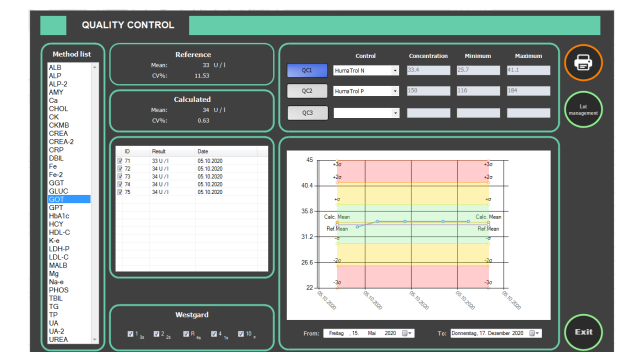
QUALITY CONTROL

Method list
ALB
ALP
ALP-2
AMY
Ca
CHOL
CK
CKMB
CREA
CREA-2
CRP
DBIL
Fe
Fe-2
GGT
GLUC
GOT
GPT
HbA1c
HCY
HDL-C
K-e
LDH-P
LDL-C
MALB
Mg
Na-e
PHOS
TBIL
TG
TP
UA
UA-2
UREA

Reference
Mean: 33 U / l
CV%: 11.53

Calculated
Mean: 34 U / l
CV%: 0.63

| ID | Result | Date |
|---|---|---|
| 71 | 33 U / l | 05.10.2020 |
| 72 | 34 U / l | 05.10.2020 |
| 73 | 34 U / l | 05.10.2020 |
| 74 | 34 U / l | 05.10.2020 |
| 75 | 34 U / l | 05.10.2020 |

Westgard
$1_{3s}$ $2_{2s}$ $R_{4s}$ $4_{1s}$ $10_{x}$

| | Control | Concentration | Minimum | Maximum |
|---|---|---|---|---|
| QC1 | HumaTrol N | 33.4 | 25.7 | 41.1 |
| QC2 | HumaTrol P | 130 | 116 | 184 |
| QC3 | | | | |

Lot management

45
40.4
35.8
31.2
26.6
22
+3σ
+2σ
+σ
Calc. Mean
Ref Mean
-σ
-2σ
-3σ
05.10.2020
05.10.2020
05.10.2020
05.10.2020
05.10.2020

From: Freitag , 15. Mai 2020
To: Donnerstag, 17. Dezember 2020

Exit